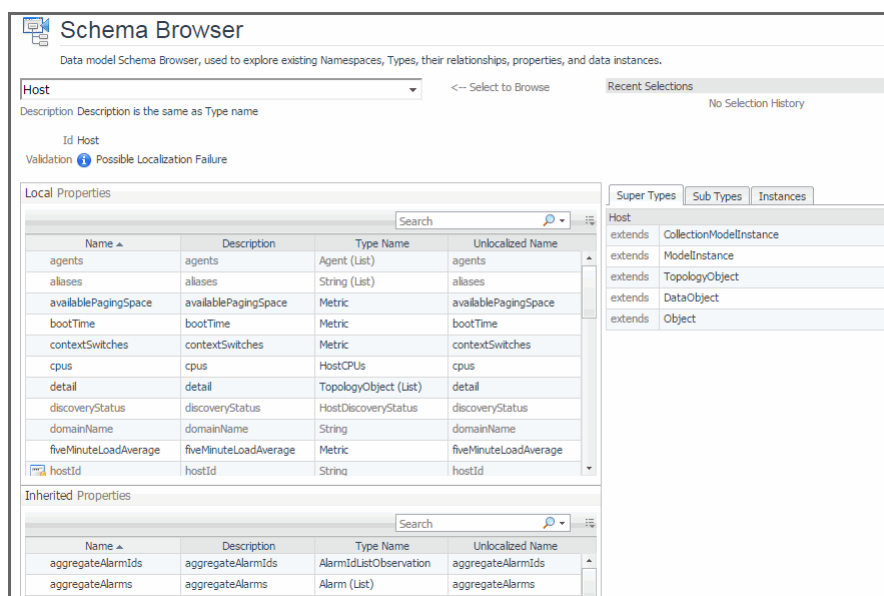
Schema Browser

Data model Schema Browser, used to explore existing Namespaces, Types, their relationships, properties, and data instances.

Host

<-- Select to Browse

Recent Selections

No Selection History

Description Description is the same as Type name

Id Host

Validation Possible Localization Failure

Local Properties

Search

| Name ▲ | Description | Type Name | Unlocalized Name |
|---|---|---|---|
| agents | agents | Agent (List) | agents |
| aliases | aliases | String (List) | aliases |
| availablePagingSpace | availablePagingSpace | Metric | availablePagingSpace |
| bootTime | bootTime | Metric | bootTime |
| contextSwitches | contextSwitches | Metric | contextSwitches |
| cpus | cpus | HostCPUs | cpus |
| detail | detail | TopologyObject (List) | detail |
| discoveryStatus | discoveryStatus | HostDiscoveryStatus | discoveryStatus |
| domainName | domainName | String | domainName |
| fiveMinuteLoadAverage | fiveMinuteLoadAverage | Metric | fiveMinuteLoadAverage |
| hostId | hostId | String | hostId |

Super Types | Sub Types | Instances

| Host | |
|---|---|
| extends | CollectionModelInstance |
| extends | ModelInstance |
| extends | TopologyObject |
| extends | DataObject |
| extends | Object |

Inherited Properties

Search

| Name ▲ | Description | Type Name | Unlocalized Name |
|---|---|---|---|
| aggregateAlarmIds | aggregateAlarmIds | AlarmIdListObservation | aggregateAlarmIds |
| aggregateAlarms | aggregateAlarms | Alarm (List) | aggregateAlarms |